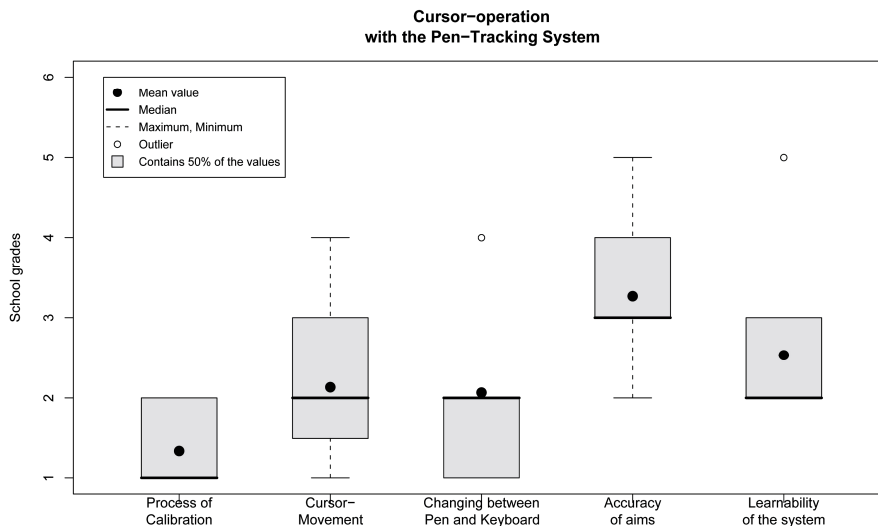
Cursor−operation
with the Pen−Tracking System

Mean value
Median
Maximum, Minimum
Outlier
Contains 50% of the values

School grades

6
5
4
3
2
1

Process of Calibration
Cursor− Movement
Changing between Pen and Keyboard
Accuracy of aims
Learnability of the system